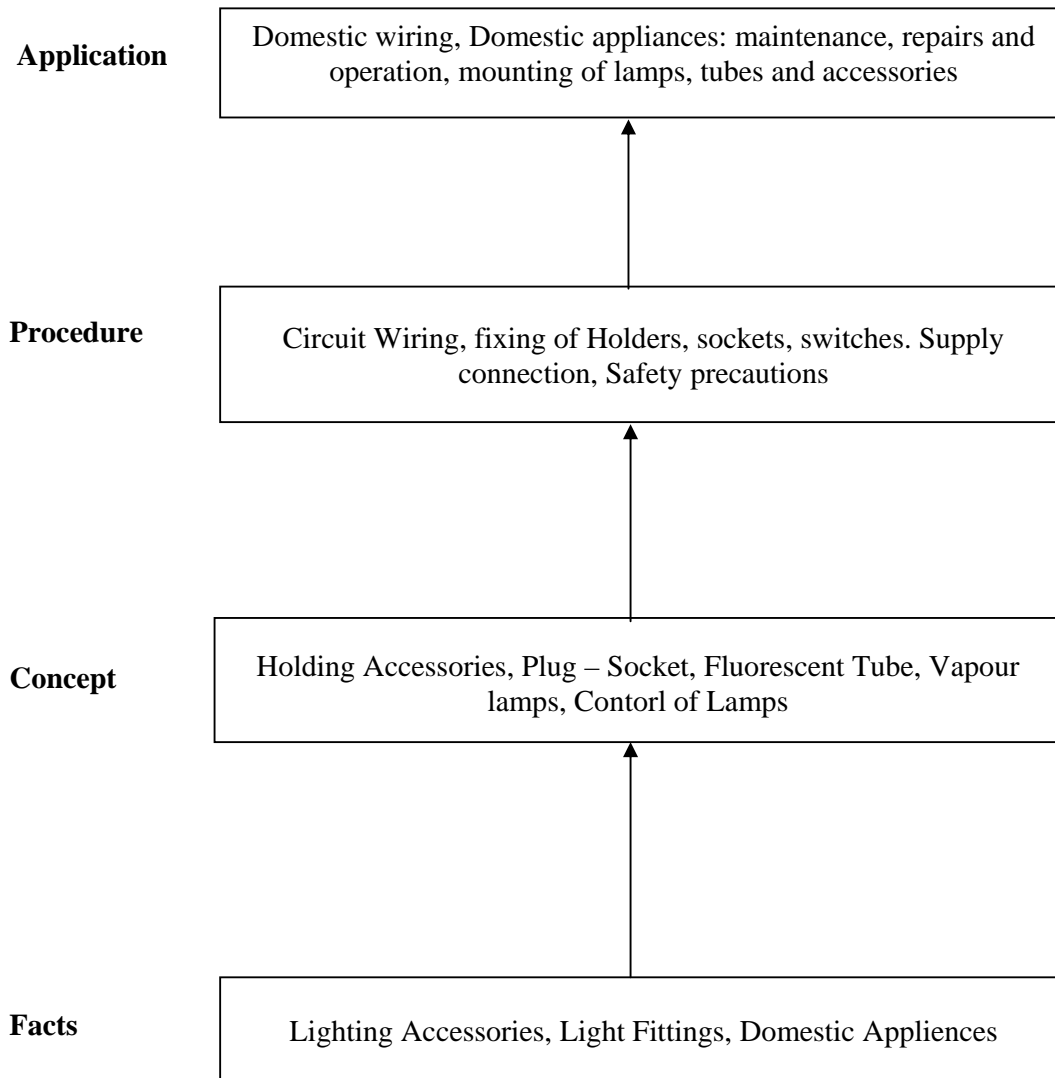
**Application**

Domestic wiring, Domestic appliances: maintenance, repairs and operation, mounting of lamps, tubes and accessories

**Procedure**

Circuit Wiring, fixing of Holders, sockets, switches. Supply connection, Safety precautions

**Concept**

Holding Accessories, Plug – Socket, Fluorescent Tube, Vapour lamps, Contorl of Lamps

**Facts**

Lighting Accessories, Light Fittings, Domestic Appliences